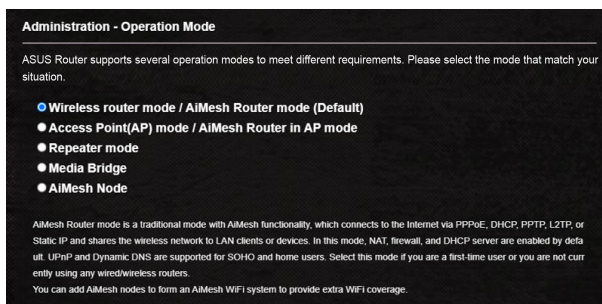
Administration - Operation Mode

ASUS Router supports several operation modes to meet different requirements. Please select the mode that match your situation.

Wireless router mode / AiMesh Router mode (Default)
Access Point(AP) mode / AiMesh Router in AP mode
Repeater mode
Media Bridge
AiMesh Node

AiMesh Router mode is a traditional mode with AiMesh functionality, which connects to the Internet via PPPoE, DHCP, PPTP, L2TP, or Static IP and shares the wireless network to LAN clients or devices. In this mode, NAT, firewall, and DHCP server are enabled by default. UPnP and Dynamic DNS are supported for SOHO and home users. Select this mode if you are a first-time user or you are not currently using any wired/wireless routers.
You can add AiMesh nodes to form an AiMesh WiFi system to provide extra WiFi coverage.